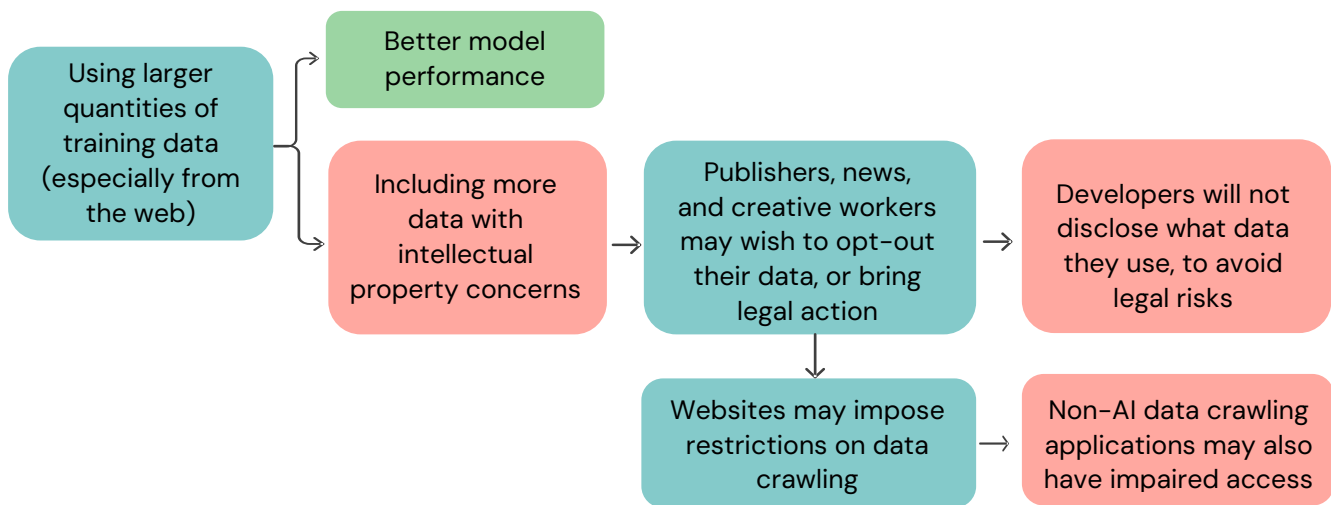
Using larger quantities of training data (especially from the web)

Better model performance

Including more data with intellectual property concerns

Publishers, news, and creative workers may wish to opt-out their data, or bring legal action

Developers will not disclose what data they use, to avoid legal risks

Websites may impose restrictions on data crawling

Non-AI data crawling applications may also have impaired access